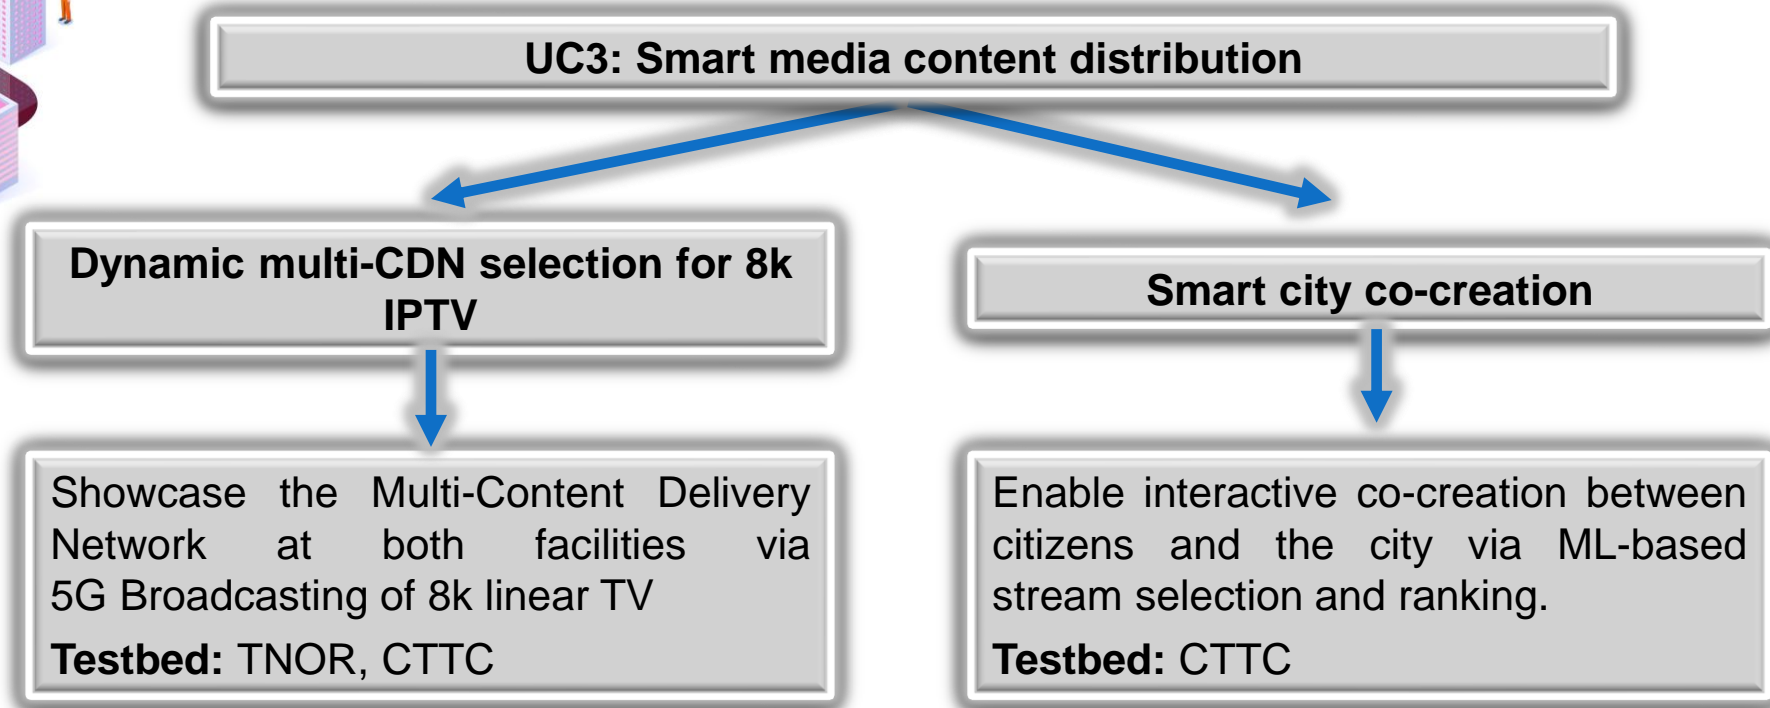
UC3: Smart media content distribution

Dynamic multi-CDN selection for 8k IPTV

Smart city co-creation

Showcase the Multi-Content Delivery Network at both facilities via 5G Broadcasting of 8k linear TV

**Testbed:** TNOR, CTTC

Enable interactive co-creation between citizens and the city via ML-based stream selection and ranking.

**Testbed:** CTTC